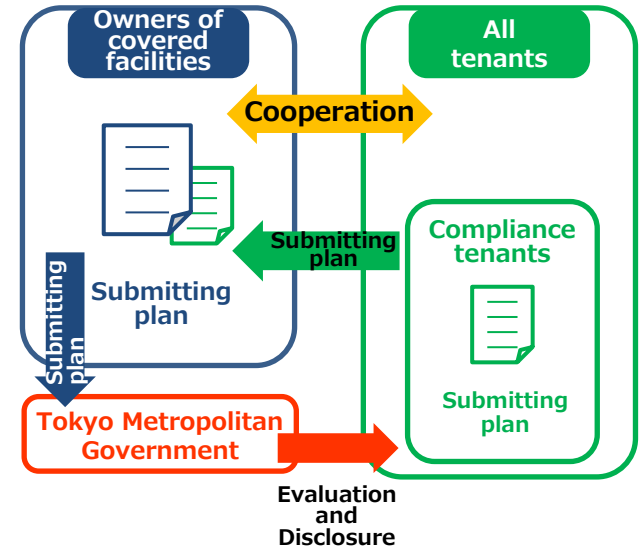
Owners of covered facilities

All tenants

Cooperation

Submitting plan

Compliance tenants

Submitting plan

Submitting plan

Submitting plan

Tokyo Metropolitan Government

Evaluation and Disclosure